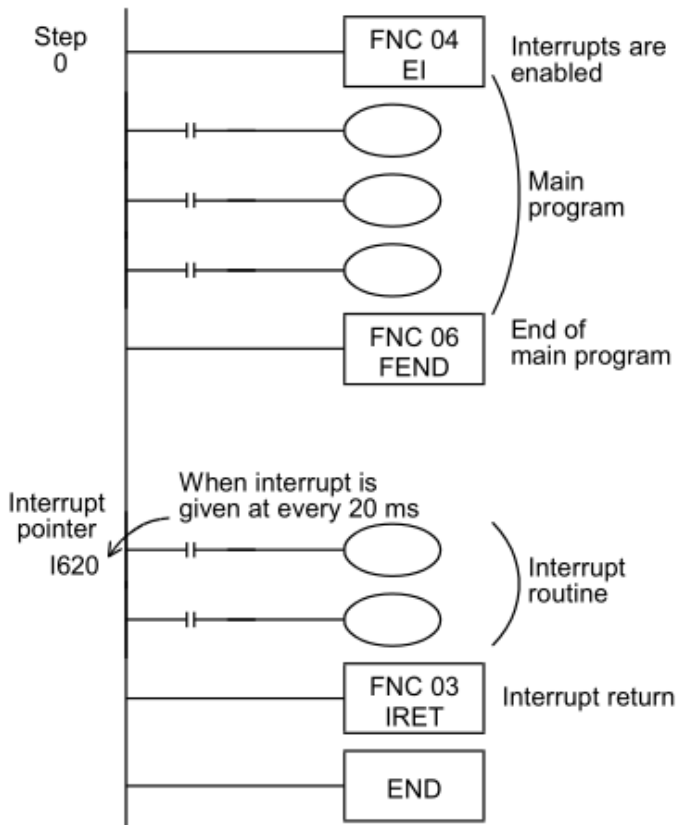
Step
0

FNC 04
EI

Interrupts are enabled

Main program

FNC 06
FEND

End of main program

Interrupt pointer
I620

When interrupt is given at every 20 ms

Interrupt routine

FNC 03
IRET

Interrupt return

END